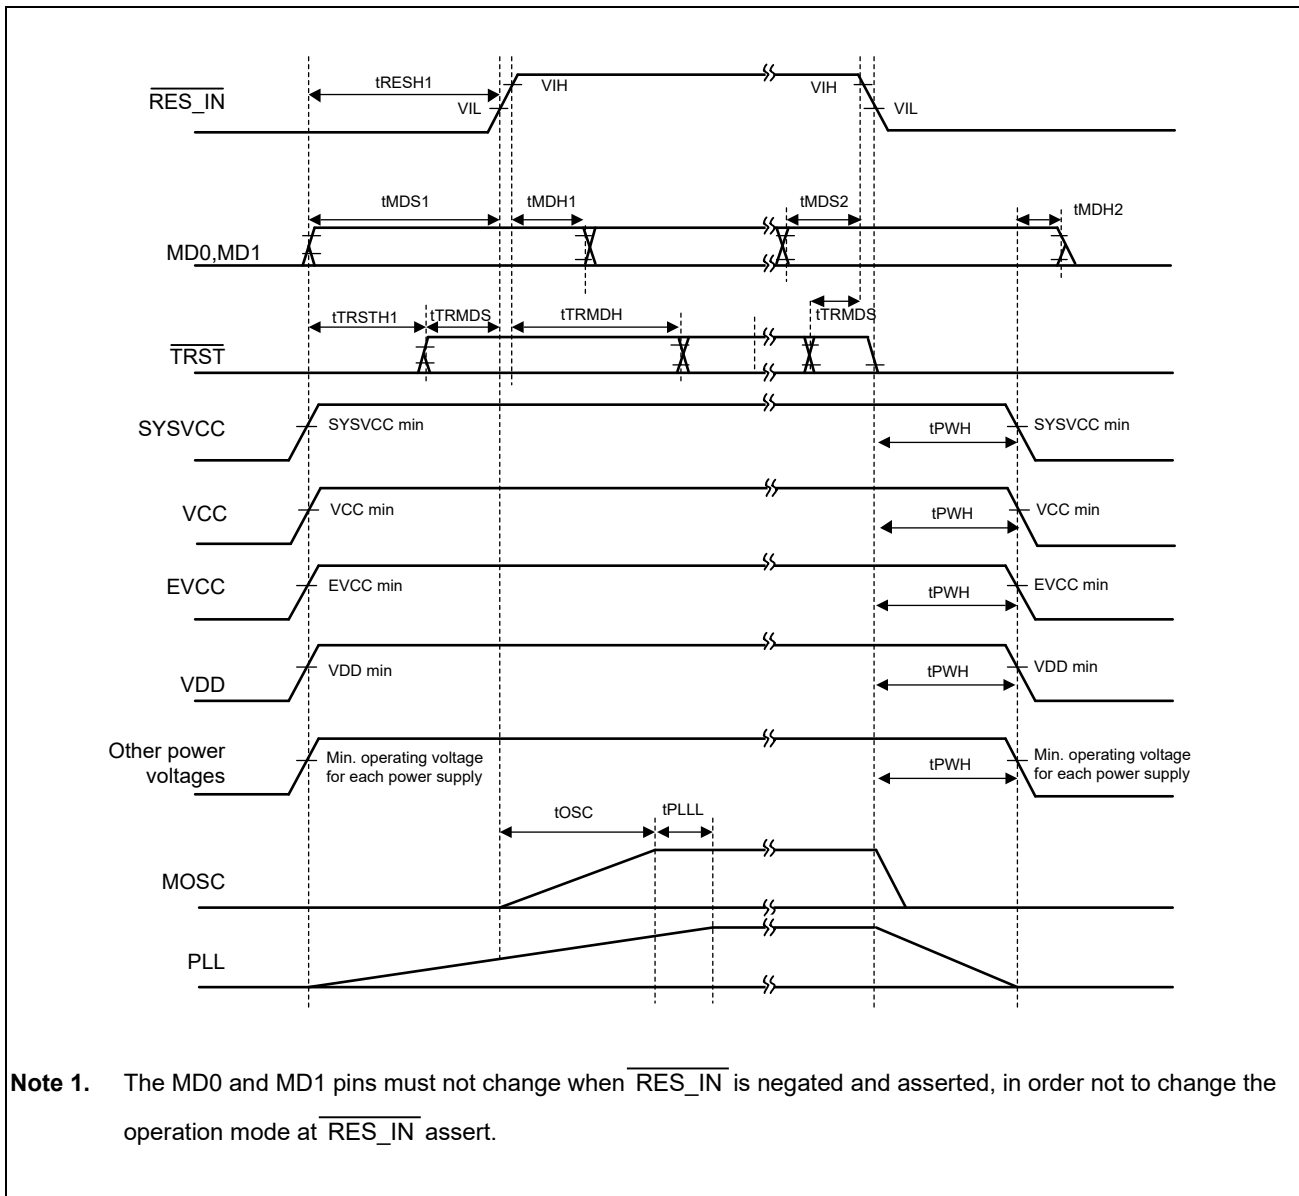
$\overline{\text{RES\_IN}}$

tRESH1

VIL

VIH

VIH

VIL

tMDS1

tMDH1

tMDS2

tMDH2

MD0,MD1

tTRSTH1

tTRMDS

tTRMDH

tTRMDS

$\overline{\text{TRST}}$

SYSVCC

SYSVCC min

tPWH

SYSVCC min

VCC

VCC min

tPWH

VCC min

EVCC

EVCC min

tPWH

EVCC min

VDD

VDD min

tPWH

VDD min

Other power voltages

Min. operating voltage for each power supply

tPWH

Min. operating voltage for each power supply

tOSC

tPLLL

MOSC

PLL

Note 1. The MD0 and MD1 pins must not change when $\overline{\text{RES\_IN}}$ is negated and asserted, in order not to change the operation mode at $\overline{\text{RES\_IN}}$ assert.